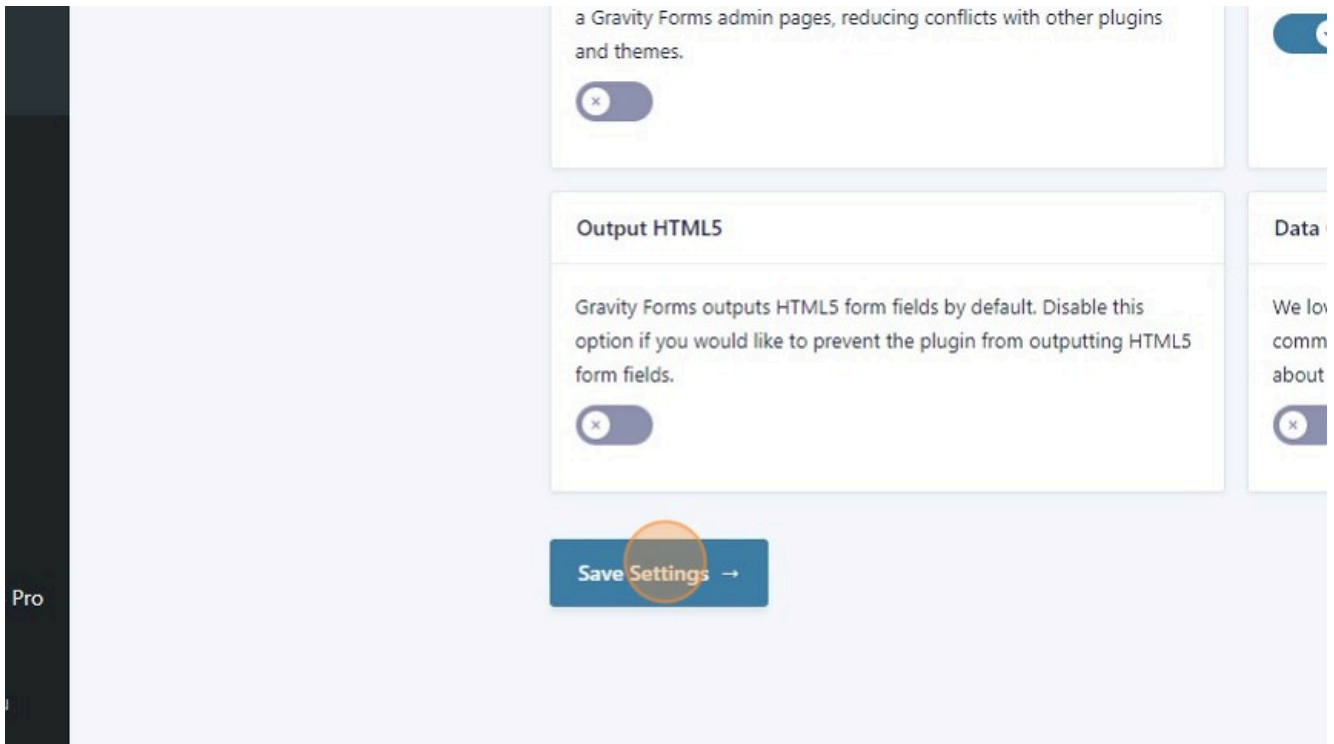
a Gravity Forms admin pages, reducing conflicts with other plugins and themes.

Output HTML5

Gravity Forms outputs HTML5 form fields by default. Disable this option if you would like to prevent the plugin from outputting HTML5 form fields.

Data

We lo
comm
about

Save Settings →

Pro